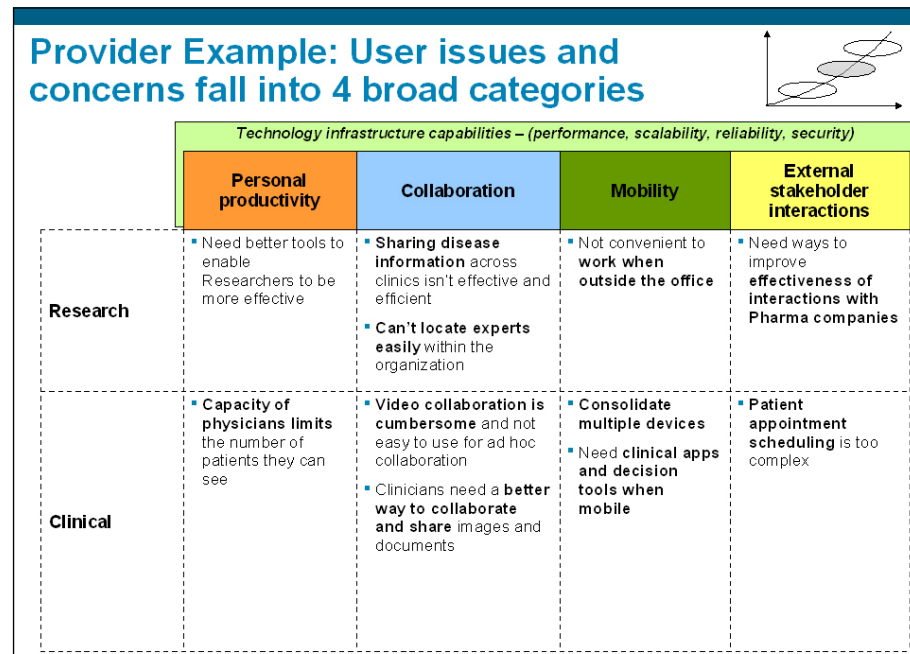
Provider Example: User issues and concerns fall into 4 broad categories

Technology infrastructure capabilities – (performance, scalability, reliability, security)

| | Personal productivity | Collaboration | Mobility | External stakeholder interactions |
|---|---|---|---|---|
| Research | ▪ Need better tools to enable Researchers to be more effective | ▪ Sharing disease information across clinics isn't effective and efficient<br>▪ Can't locate experts easily within the organization | ▪ Not convenient to work when outside the office | ▪ Need ways to improve effectiveness of interactions with Pharma companies |
| Clinical | ▪ Capacity of physicians limits the number of patients they can see | ▪ Video collaboration is cumbersome and not easy to use for ad hoc collaboration<br>▪ Clinicians need a better way to collaborate and share images and documents | ▪ Consolidate multiple devices<br>▪ Need clinical apps and decision tools when mobile | ▪ Patient appointment scheduling is too complex |